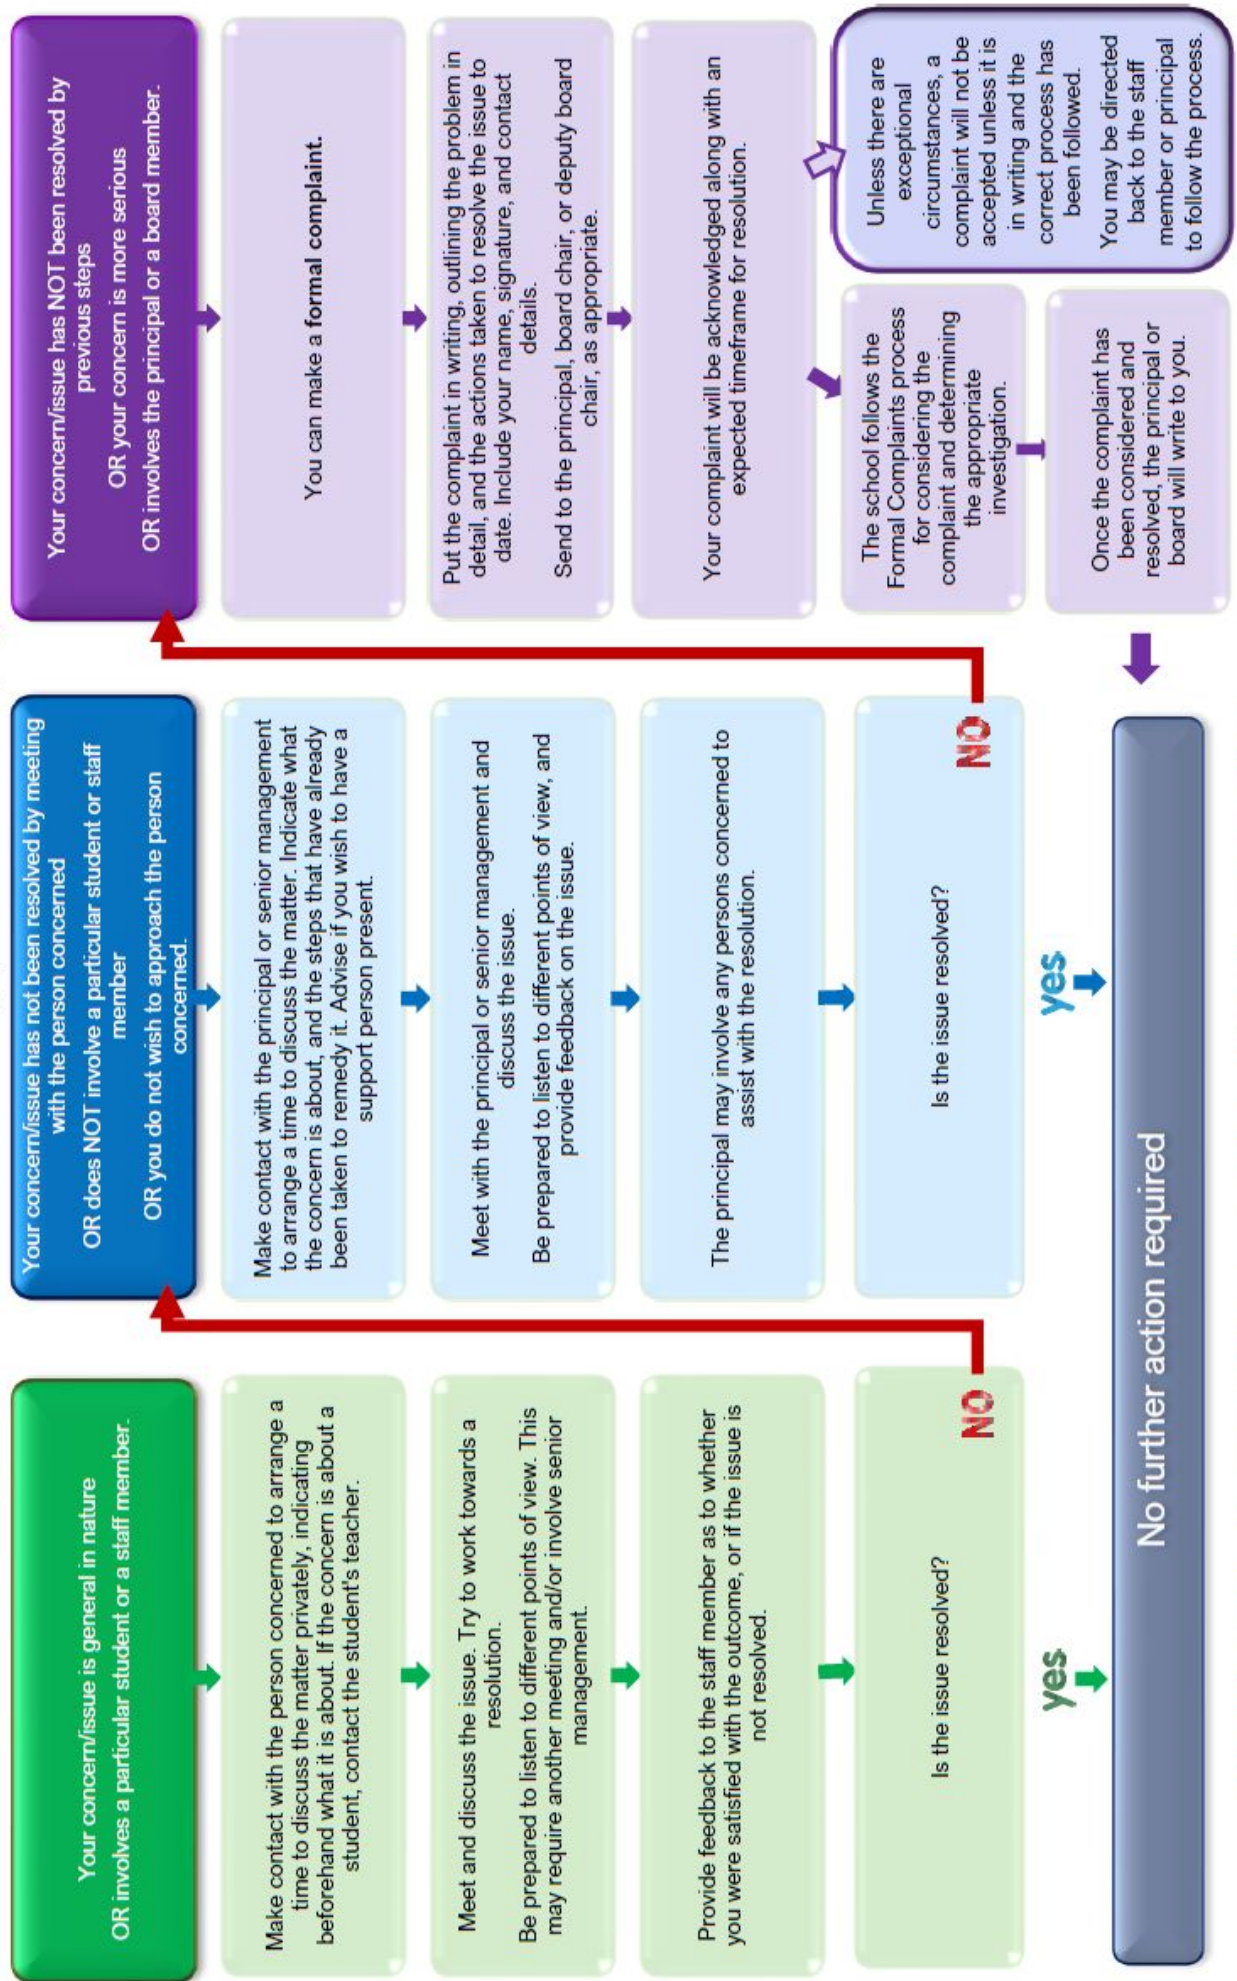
Your concern/issue is general in nature
OR involves a particular student or a staff member.

Make contact with the person concerned to arrange a time to discuss the matter privately, indicating beforehand what it is about. If the concern is about a student, contact the student's teacher.

Meet and discuss the issue. Try to work towards a resolution.

Be prepared to listen to different points of view. This may require another meeting and/or involve senior management.

Provide feedback to the staff member as to whether you were satisfied with the outcome, or if the issue is not resolved.

Is the issue resolved?

NO

yes

Your concern/issue has not been resolved by meeting with the person concerned
OR does NOT involve a particular student or staff member
OR you do not wish to approach the person concerned.

Make contact with the principal or senior management to arrange a time to discuss the matter. Indicate what the concern is about, and the steps that have already been taken to remedy it. Advise if you wish to have a support person present.

Meet with the principal or senior management and discuss the issue.

Be prepared to listen to different points of view, and provide feedback on the issue.

The principal may involve any persons concerned to assist with the resolution.

Is the issue resolved?

NO

yes

Your concern/issue has NOT been resolved by previous steps
OR your concern is more serious
OR involves the principal or a board member.

You can make a **formal complaint.**

Put the complaint in writing, outlining the problem in detail, and the actions taken to resolve the issue to date. Include your name, signature, and contact details.

Send to the principal, board chair, or deputy board chair, as appropriate.

Your complaint will be acknowledged along with an expected timeframe for resolution.

Unless there are exceptional circumstances, a complaint will not be accepted unless it is in writing and the correct process has been followed.

You may be directed back to the staff member or principal to follow the process.

The school follows the Formal Complaints process for considering the complaint and determining the appropriate investigation.

Once the complaint has been considered and resolved, the principal or board will write to you.

No further action required